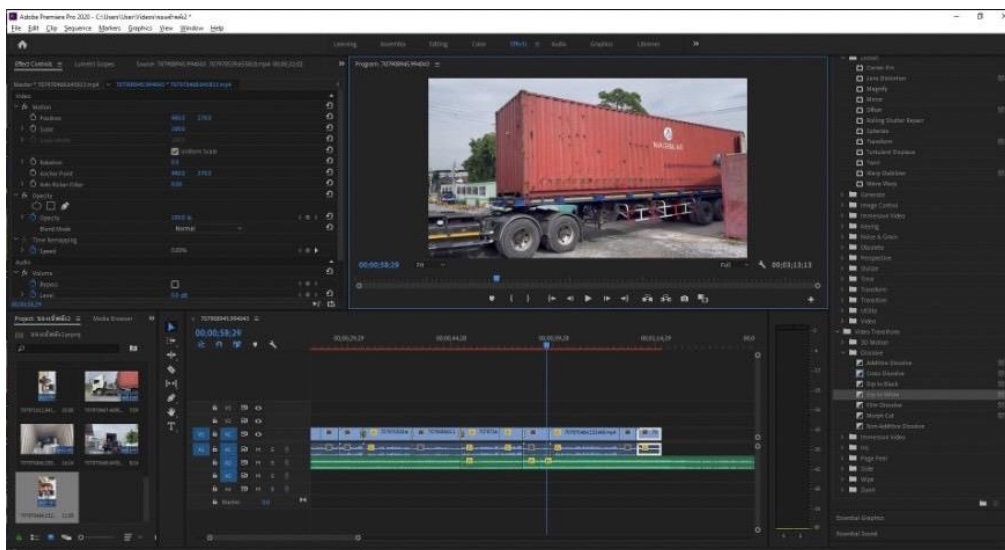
Adobe Premiere Pro 2020 - C:\Users\User\Videos\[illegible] *
File Edit Clip Sequence Markers Graphics View Window Help

Learning Assembly Editing Color Effects Audio Graphics Libraries

Effect Controls ≡ Lumetri Scopes Source: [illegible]

Program: 707408494... ≡

Video
fx Motion
Position
Scale
Scale Width
Uniform Scale
Rotation
Anchor Point
Anti-flicker Filter
fx Opacity
Opacity
Blend Mode Normal
Time Remapping
Speed
Audio
fx Volume
Bypass
Level

00;00;58;29 Fit Full 00;03;13;13

Project: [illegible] ≡ Media Browser

707408494... ≡
00;00;58;29

00;00;29;29 00;00;44;28 00;00;59;28 00;01;14;29

Master

Camera Blur
Lens Distortion
Magnify
Mirror
Offset
Rolling Shutter Repair
Spherize
Transform
Turbulent Displace
Twirl
Warp Stabilizer
Wave Warp
Generate
Image Control
Immersive Video
Keying
Noise & Grain
Obsolete
Perspective
Stylize
Time
Transform
Transition
Utility
Video
Video Transitions
3D Motion
Dissolve
Additive Dissolve
Cross Dissolve
Dip to Black
Dip to White
Film Dissolve
Morph Cut
Non-Additive Dissolve
Immersive Video
Iris
Page Peel
Slide
Wipe
Zoom

Essential Graphics
Essential Sound